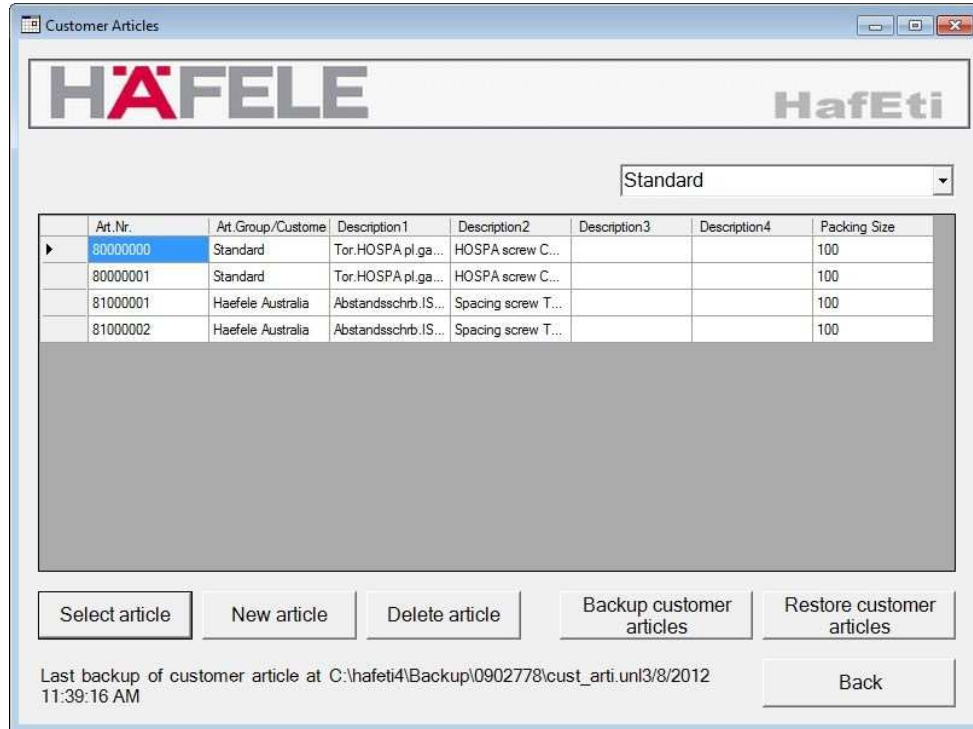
Customer Articles

HÄFELE

HafEti

Standard

| | Art.Nr. | Art.Group/Custome | Description1 | Description2 | Description3 | Description4 | Packing Size |
|---|---|---|---|---|---|---|---|
| ▸ | 80000000 | Standard | Tor.HOSPA pl.ga... | HOSPA screw C... | | | 100 |
| | 80000001 | Standard | Tor.HOSPA pl.ga... | HOSPA screw C... | | | 100 |
| | 81000001 | Haefele Australia | Abstandsschrb.IS... | Spacing screw T... | | | 100 |
| | 81000002 | Haefele Australia | Abstandsschrb.IS... | Spacing screw T... | | | 100 |

Select article

New article

Delete article

Backup customer articles

Restore customer articles

Last backup of customer article at C:\hafeti4\Backup\0902778\cust_arti.unl3/8/2012 11:39:16 AM

Back